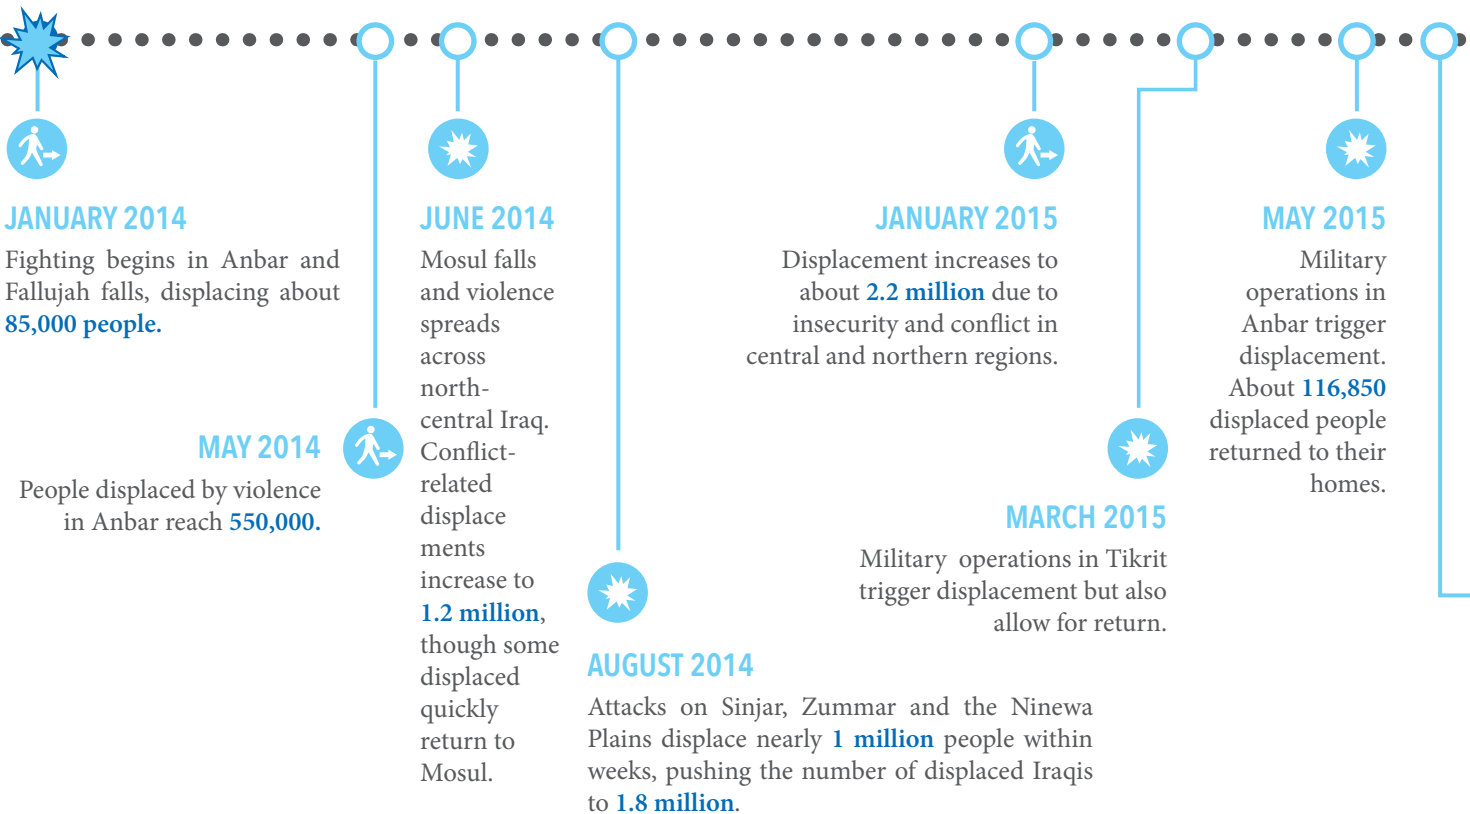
JANUARY 2014
Fighting begins in Anbar and Fallujah falls, displacing about 85,000 people.

MAY 2014
People displaced by violence in Anbar reach 550,000.

JUNE 2014
Mosul falls and violence spreads across north-central Iraq. Conflict-related displacements increase to 1.2 million, though some displaced quickly return to Mosul.

AUGUST 2014
Attacks on Sinjar, Zummar and the Ninewa Plains displace nearly 1 million people within weeks, pushing the number of displaced Iraqis to 1.8 million.

JANUARY 2015
Displacement increases to about 2.2 million due to insecurity and conflict in central and northern regions.

MARCH 2015
Military operations in Tikrit trigger displacement but also allow for return.

MAY 2015
Military operations in Anbar trigger displacement. About 116,850 displaced people returned to their homes.